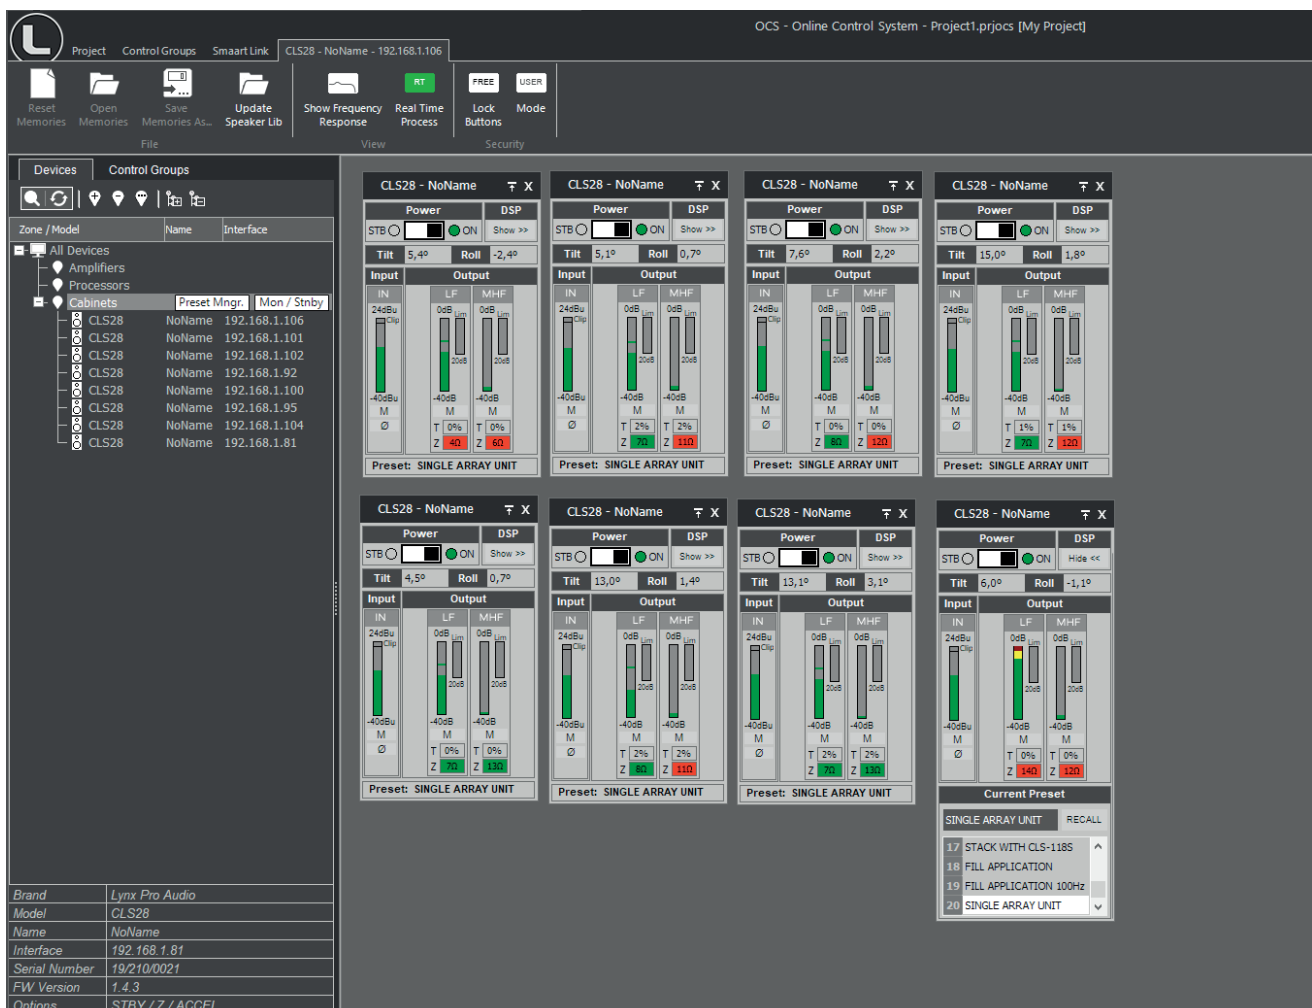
OCS - Online Control System - Project1.prjocs [My Project]

Project | Control Groups | Smaart Link | CLS28 - NoName - 192.168.1.106

Reset Memories | Open Memories | Save Memories As... | Update Speaker Lib | File
Show Frequency Response | RT Real Time Process | View
FREE Lock Buttons | USER Mode | Security

Devices | Control Groups

| Zone / Model | Name | Interface |
|---|---|---|
| All Devices | | |
| Amplifiers | | |
| Processors | | |
| Cabinets | Preset Mngr. | Mon / Stnby |
| CLS28 | NoName | 192.168.1.106 |
| CLS28 | NoName | 192.168.1.101 |
| CLS28 | NoName | 192.168.1.102 |
| CLS28 | NoName | 192.168.1.92 |
| CLS28 | NoName | 192.168.1.100 |
| CLS28 | NoName | 192.168.1.95 |
| CLS28 | NoName | 192.168.1.104 |
| CLS28 | NoName | 192.168.1.81 |

| Brand | Lynx Pro Audio |
|---|---|
| Model | CLS28 |
| Name | NoName |
| Interface | 192.168.1.81 |
| Serial Number | 19/210/0021 |
| FW Version | 1.4.3 |
| Options | STBY / Z / ACCEL |

CLS28 - NoName
Power | DSP
STB ON | Show >>
Tilt 5,4° Roll -2,4°
Input | Output
IN | LF | MHF
24dBu Clip | 0dB Lim | 0dB Lim
20dB | 20dB
-40dBu | -40dB | -40dB
M | M | M
Ø | T 0% | T 0%
Z 4Ω | Z 6Ω
Preset: SINGLE ARRAY UNIT

CLS28 - NoName
Power | DSP
STB ON | Show >>
Tilt 5,1° Roll 0,7°
Input | Output
IN | LF | MHF
24dBu Clip | 0dB Lim | 0dB Lim
20dB | 20dB
-40dBu | -40dB | -40dB
M | M | M
Ø | T 2% | T 2%
Z 7Ω | Z 11Ω
Preset: SINGLE ARRAY UNIT

CLS28 - NoName
Power | DSP
STB ON | Show >>
Tilt 7,6° Roll 2,2°
Input | Output
IN | LF | MHF
24dBu Clip | 0dB Lim | 0dB Lim
20dB | 20dB
-40dBu | -40dB | -40dB
M | M | M
Ø | T 0% | T 0%
Z 8Ω | Z 12Ω
Preset: SINGLE ARRAY UNIT

CLS28 - NoName
Power | DSP
STB ON | Show >>
Tilt 15,0° Roll 1,8°
Input | Output
IN | LF | MHF
24dBu Clip | 0dB Lim | 0dB Lim
20dB | 20dB
-40dBu | -40dB | -40dB
M | M | M
Ø | T 1% | T 1%
Z 7Ω | Z 12Ω
Preset: SINGLE ARRAY UNIT

CLS28 - NoName
Power | DSP
STB ON | Show >>
Tilt 4,5° Roll 0,7°
Input | Output
IN | LF | MHF
24dBu Clip | 0dB Lim | 0dB Lim
20dB | 20dB
-40dBu | -40dB | -40dB
M | M | M
Ø | T 0% | T 0%
Z 7Ω | Z 13Ω
Preset: SINGLE ARRAY UNIT

CLS28 - NoName
Power | DSP
STB ON | Show >>
Tilt 13,0° Roll 1,4°
Input | Output
IN | LF | MHF
24dBu Clip | 0dB Lim | 0dB Lim
20dB | 20dB
-40dBu | -40dB | -40dB
M | M | M
Ø | T 2% | T 2%
Z 8Ω | Z 11Ω
Preset: SINGLE ARRAY UNIT

CLS28 - NoName
Power | DSP
STB ON | Show >>
Tilt 13,1° Roll 3,1°
Input | Output
IN | LF | MHF
24dBu Clip | 0dB Lim | 0dB Lim
20dB | 20dB
-40dBu | -40dB | -40dB
M | M | M
Ø | T 2% | T 2%
Z 7Ω | Z 13Ω
Preset: SINGLE ARRAY UNIT

CLS28 - NoName
Power | DSP
STB ON | Hide <<
Tilt 6,0° Roll -1,1°
Input | Output
IN | LF | MHF
24dBu Clip | 0dB Lim | 0dB Lim
20dB | 20dB
-40dBu | -40dB | -40dB
M | M | M
Ø | T 0% | T 0%
Z 14Ω | Z 12Ω
Current Preset
SINGLE ARRAY UNIT | RECALL
17 STACK WITH CLS-118S
18 FILL APPLICATION
19 FILL APPLICATION 100Hz
20 SINGLE ARRAY UNIT